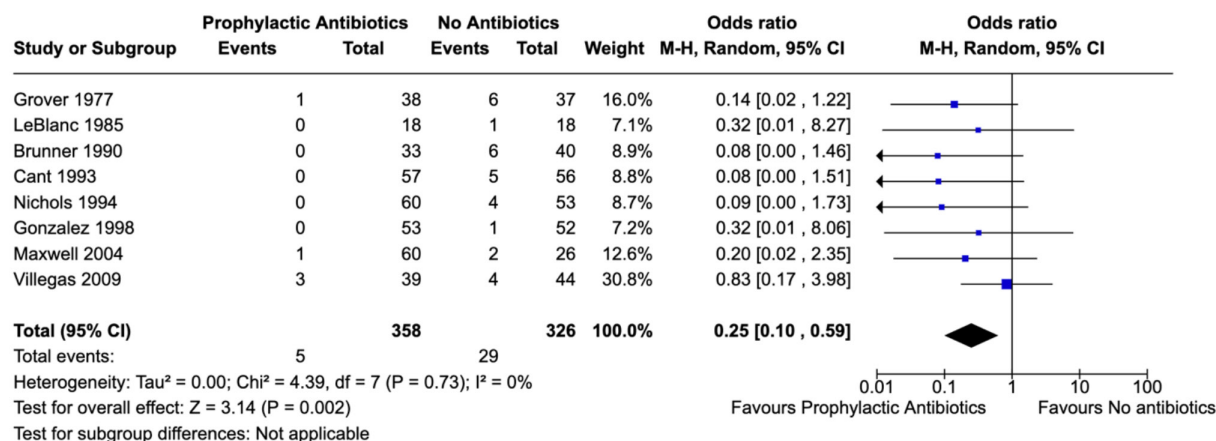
| Study or Subgroup | Prophylactic Antibiotics Events | Prophylactic Antibiotics Total | No Antibiotics Events | No Antibiotics Total | Weight | Odds ratio M-H, Random, 95% CI | Odds ratio M-H, Random, 95% CI |
|---|---|---|---|---|---|---|---|
| Grover 1977 | 1 | 38 | 6 | 37 | 16.0% | 0.14 [0.02 , 1.22] | |
| LeBlanc 1985 | 0 | 18 | 1 | 18 | 7.1% | 0.32 [0.01 , 8.27] | |
| Brunner 1990 | 0 | 33 | 6 | 40 | 8.9% | 0.08 [0.00 , 1.46] | |
| Cant 1993 | 0 | 57 | 5 | 56 | 8.8% | 0.08 [0.00 , 1.51] | |
| Nichols 1994 | 0 | 60 | 4 | 53 | 8.7% | 0.09 [0.00 , 1.73] | |
| Gonzalez 1998 | 0 | 53 | 1 | 52 | 7.2% | 0.32 [0.01 , 8.06] | |
| Maxwell 2004 | 1 | 60 | 2 | 26 | 12.6% | 0.20 [0.02 , 2.35] | |
| Villegas 2009 | 3 | 39 | 4 | 44 | 30.8% | 0.83 [0.17 , 3.98] | |
| **Total (95% CI)** | | **358** | | **326** | **100.0%** | **0.25 [0.10 , 0.59]** | |
| Total events: | 5 | | 29 | | | | |

Heterogeneity: Tau² = 0.00; Chi² = 4.39, df = 7 (P = 0.73); I² = 0%
Test for overall effect: Z = 3.14 (P = 0.002)
Test for subgroup differences: Not applicable

0.01 0.1 1 10 100
Favours Prophylactic Antibiotics Favours No antibiotics